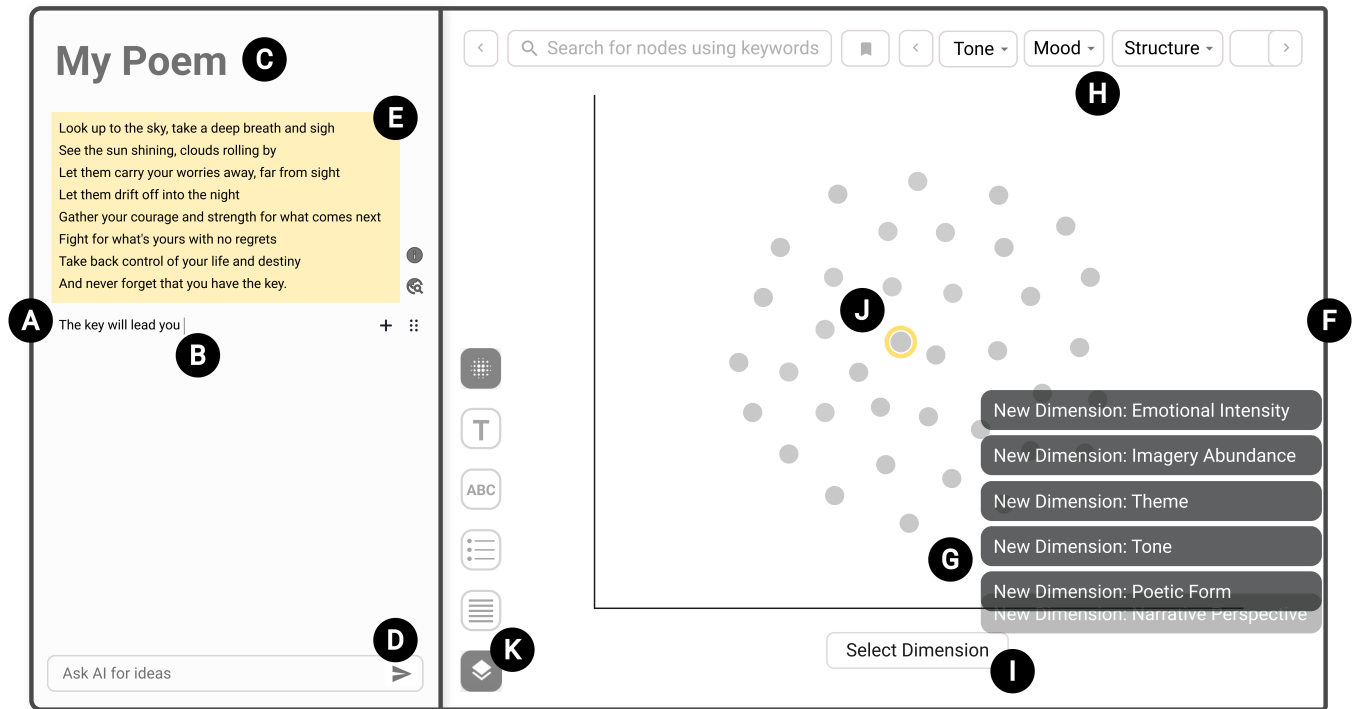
My Poem C

E

Look up to the sky, take a deep breath and sigh
See the sun shining, clouds rolling by
Let them carry your worries away, far from sight
Let them drift off into the night
Gather your courage and strength for what comes next
Fight for what's yours with no regrets
Take back control of your life and destiny
And never forget that you have the key.

A

The key will lead you

B

D

Ask AI for ideas

Search for nodes using keywords

Tone

Mood

Structure

H

J

F

T

ABC

K

New Dimension: Emotional Intensity
New Dimension: Imagery Abundance
New Dimension: Theme
New Dimension: Tone
New Dimension: Poetic Form
New Dimension: Narrative Perspective

G

Select Dimension

I